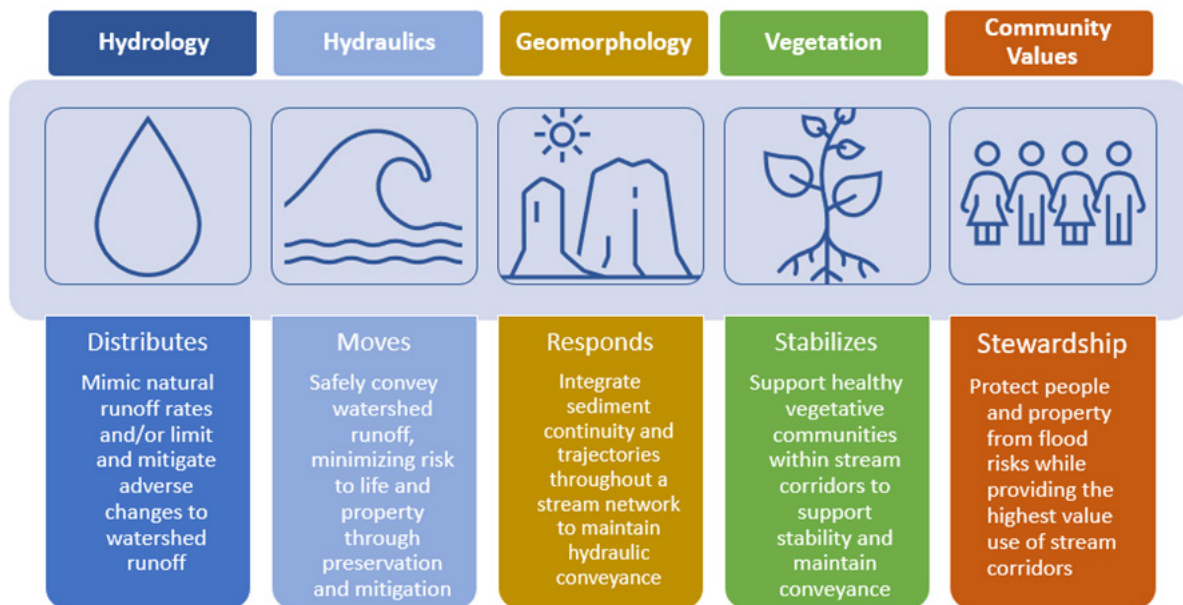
Hydrology

Hydraulics

Geomorphology

Vegetation

Community Values

Distributes

Mimic natural runoff rates and/or limit and mitigate adverse changes to watershed runoff

Moves

Safely convey watershed runoff, minimizing risk to life and property through preservation and mitigation

Responds

Integrate sediment continuity and trajectories throughout a stream network to maintain hydraulic conveyance

Stabilizes

Support healthy vegetative communities within stream corridors to support stability and maintain conveyance

Stewardship

Protect people and property from flood risks while providing the highest value use of stream corridors